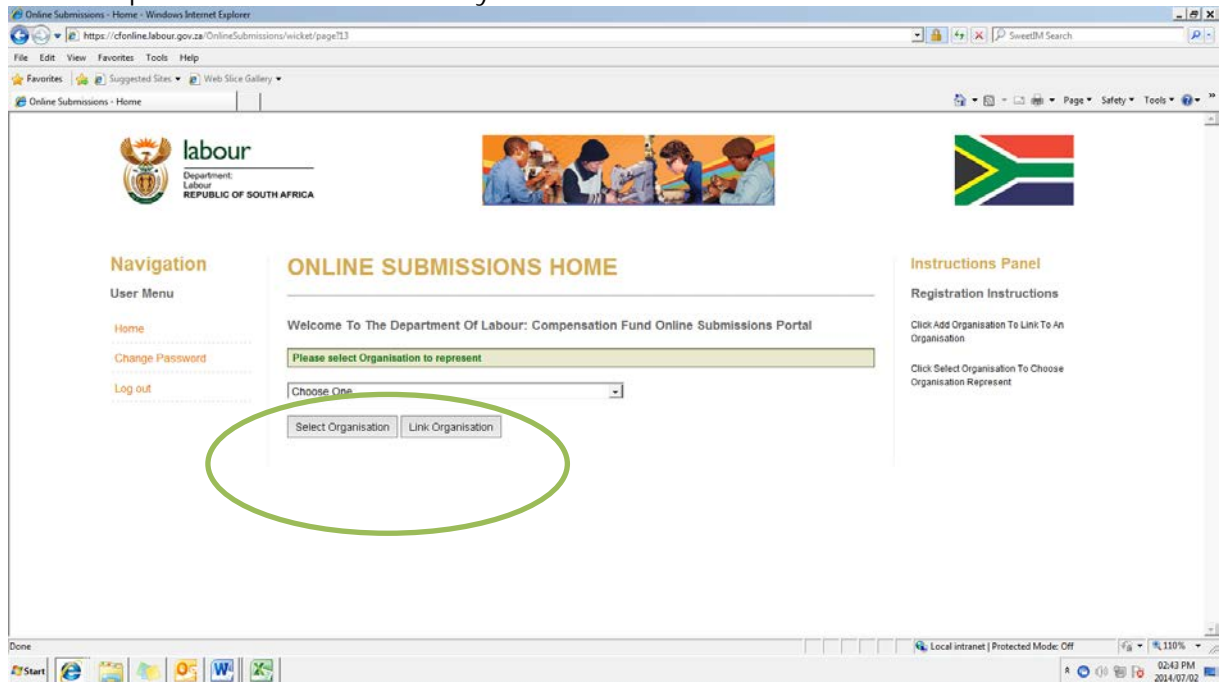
Online Submissions - Home - Windows Internet Explorer

https://cfonline.labour.gov.za/OnlineSubmissions/wicket/page?13

SweetIM Search

File Edit View Favorites Tools Help

Favorites Suggested Sites Web Slice Gallery

Online Submissions - Home

Page Safety Tools

labour
Department:
Labour
REPUBLIC OF SOUTH AFRICA

Navigation
User Menu
Home
Change Password
Log out

ONLINE SUBMISSIONS HOME

Welcome To The Department Of Labour: Compensation Fund Online Submissions Portal

Please select Organisation to represent

Choose One

Select Organisation Link Organisation

Instructions Panel
Registration Instructions

Click Add Organisation To Link To An Organisation

Click Select Organisation To Choose Organisation Represent

Done

Local intranet | Protected Mode: Off

110%

Start

02:43 PM
2014/07/02